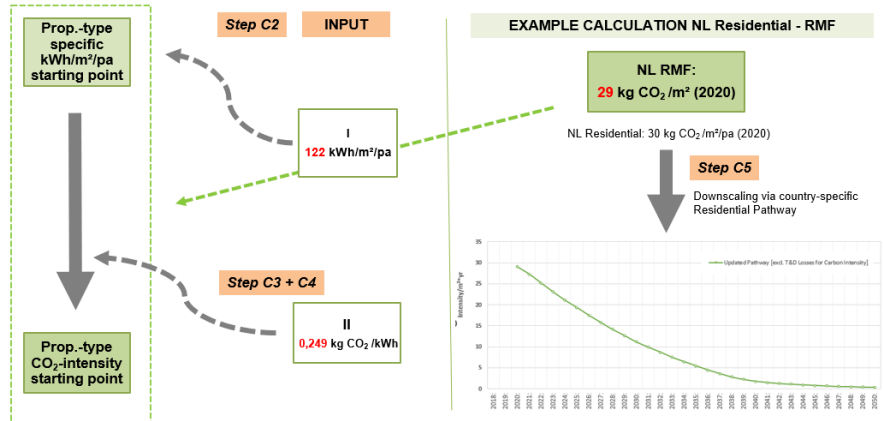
Prop.-type specific kWh/m²/pa starting point

Step C2

INPUT

I
122 kWh/m²/pa

Step C3 + C4

II
0,249 kg $CO_2$ /kWh

Prop.-type $CO_2$-intensity starting point

EXAMPLE CALCULATION NL Residential - RMF

NL RMF:
29 kg $CO_2$ /m² (2020)

NL Residential: 30 kg $CO_2$ /m²/pa (2020)

Step C5

Downscaling via country-specific Residential Pathway

Updated Pathway (excl. T&D Losses for Carbon Intensity)

Intensity/m²/yr

35
30
25
20
15
10
5
0

2018 2019 2020 2021 2022 2023 2024 2025 2026 2027 2028 2029 2030 2031 2032 2033 2034 2035 2036 2037 2038 2039 2040 2041 2042 2043 2044 2045 2046 2047 2048 2049 2050